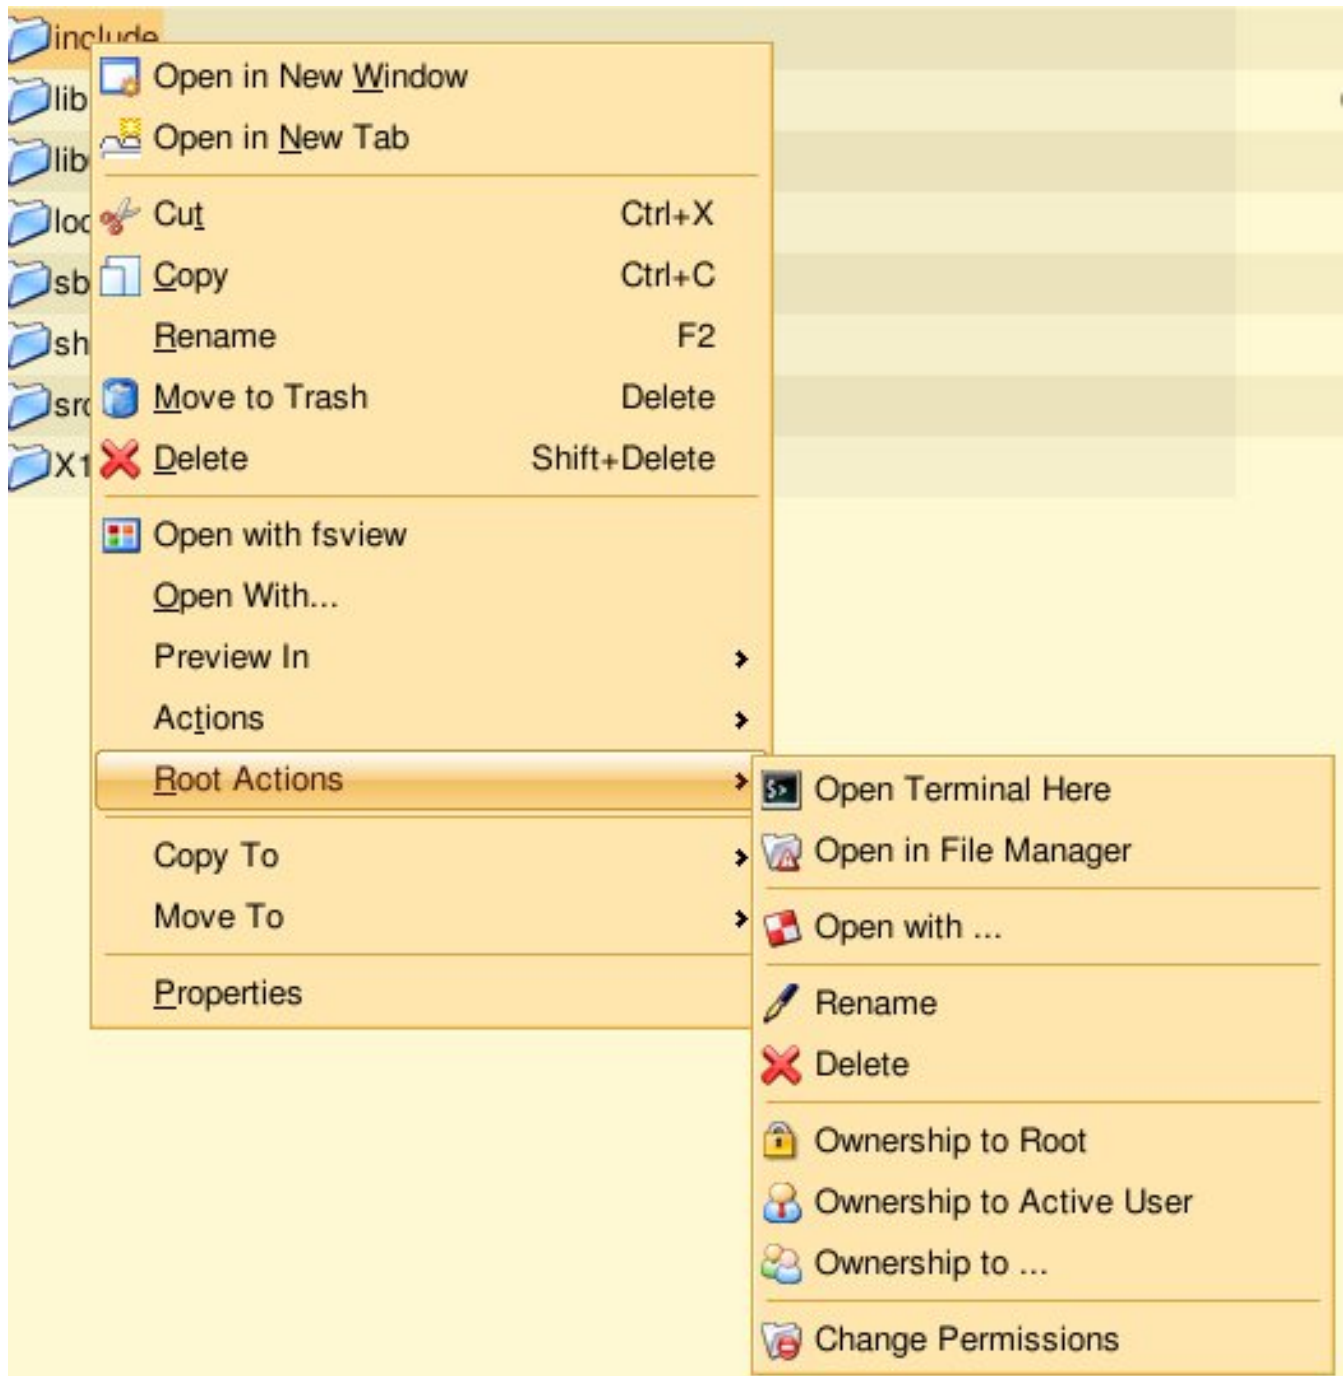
include
lib
lib
loc
sb
sh
src
X1

Open in New Window
Open in New Tab
Cut Ctrl+X
Copy Ctrl+C
Rename F2
Move to Trash Delete
Delete Shift+Delete
Open with fsview
Open With...
Preview In
Actions
Root Actions
Copy To
Move To
Properties

Open Terminal Here
Open in File Manager
Open with ...
Rename
Delete
Ownership to Root
Ownership to Active User
Ownership to ...
Change Permissions